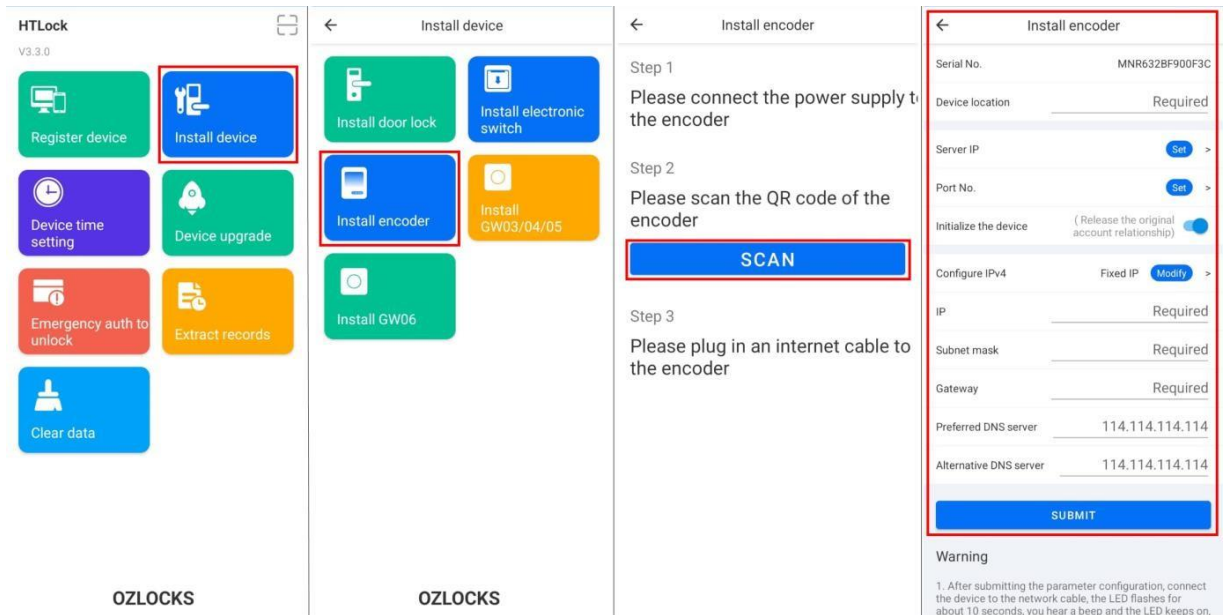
HTLock
V3.3.0

Register device

Install device

Device time setting

Device upgrade

Emergency auth to unlock

Extract records

Clear data

OZLOCKS

←
Install device

Install door lock

Install electronic switch

Install encoder

Install GW03/04/05

Install GW06

OZLOCKS

←
Install encoder

Step 1

Please connect the power supply t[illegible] the encoder

Step 2

Please scan the QR code of the encoder

SCAN

Step 3

Please plug in an internet cable to the encoder

←
Install encoder

| | |
|---|---|
| Serial No. | MNR632BF900F3C |
| Device location | Required |
| Server IP | Set > |
| Port No. | Set > |
| Initialize the device | (Release the original account relationship) |
| Configure IPv4 | Fixed IP Modify > |
| IP | Required |
| Subnet mask | Required |
| Gateway | Required |
| Preferred DNS server | 114.114.114.114 |
| Alternative DNS server | 114.114.114.114 |

SUBMIT

Warning

1. After submitting the parameter configuration, connect the device to the network cable, the LED flashes for about 10 seconds, you hear a beep and the LED keeps on.